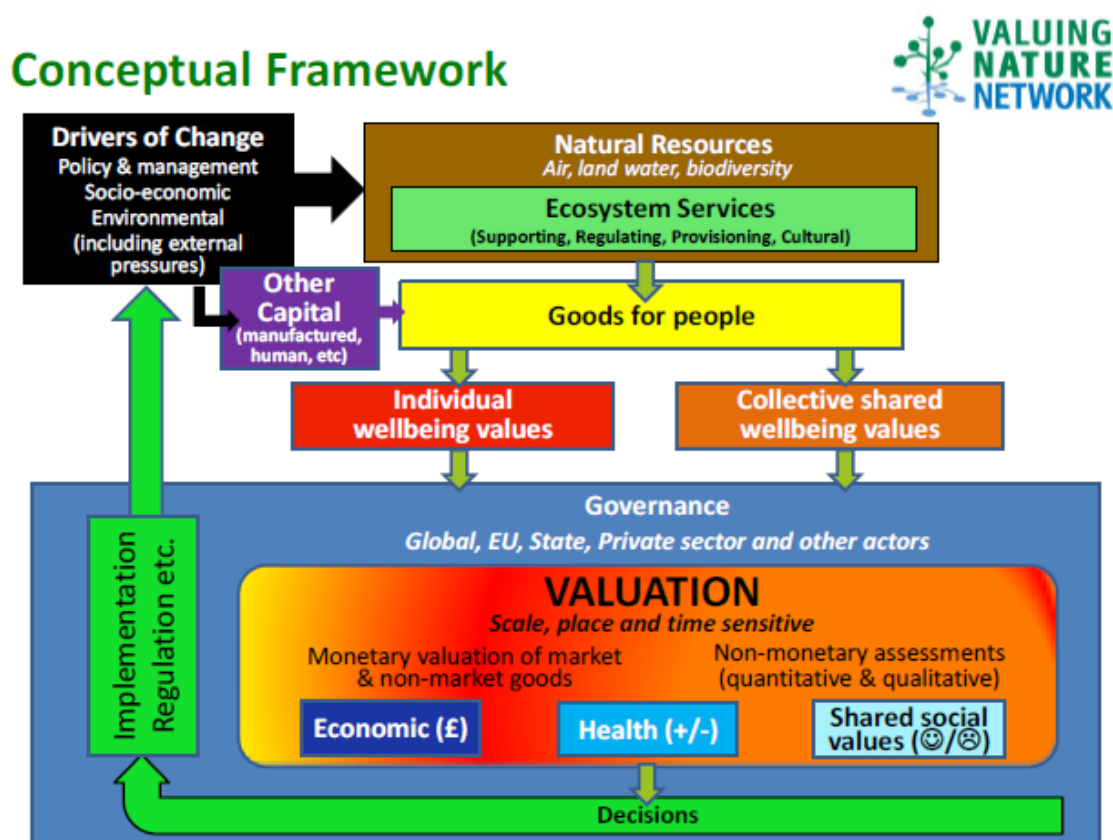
Conceptual Framework

VALUING NATURE NETWORK

Drivers of Change
Policy & management
Socio-economic
Environmental
(including external pressures)

Natural Resources
Air, land water, biodiversity

Ecosystem Services
(Supporting, Regulating, Provisioning, Cultural)

Other Capital
(manufactured, human, etc)

Goods for people

Individual wellbeing values

Collective shared wellbeing values

Governance
Global, EU, State, Private sector and other actors

Implementation
Regulation etc.

VALUATION
Scale, place and time sensitive

Monetary valuation of market & non-market goods

Non-monetary assessments (quantitative & qualitative)

Economic (£)

Health (+/-)

Shared social values (☺/☹)

Decisions